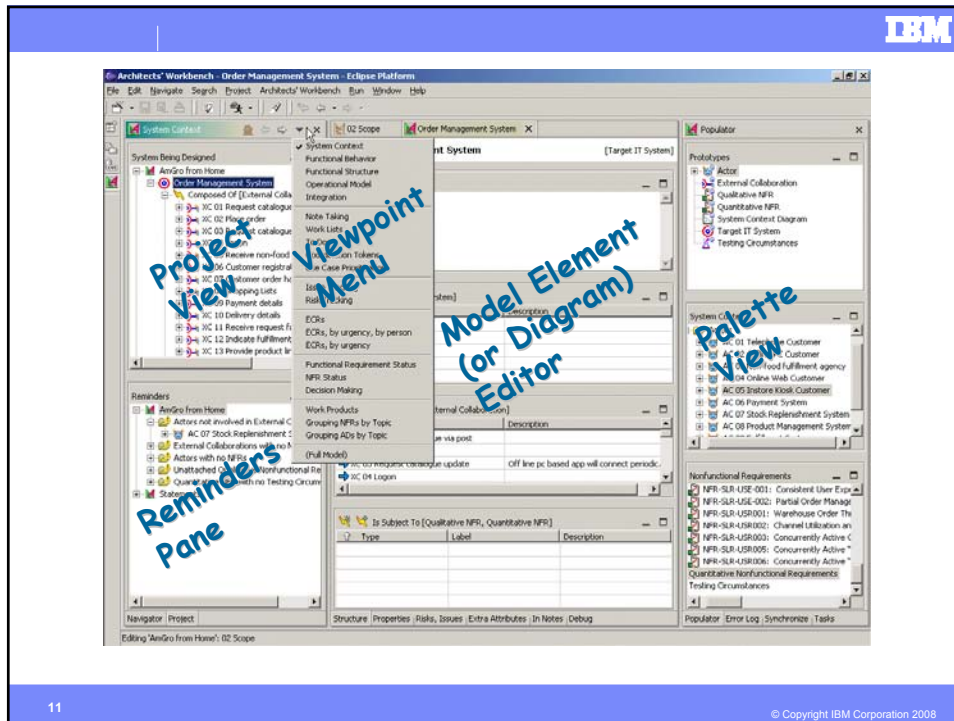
IBM

Architects' Workbench - Order Management System - Eclipse Platform

File Edit Navigate Search Project Architects' Workbench Run Window Help

System Context

02 Scope

Order Management System

Populator

System Being Designed

AmGro from Home

Order Management System

Composed Of [External Colla

XC 01 Request catalogue

XC 02 Place order

XC 03 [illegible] catalogue

XC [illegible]

XC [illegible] Receive non-food

XC 06 Customer registra

XC 07 Customer order ha

XC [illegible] Shopping Lists

XC 09 Payment details

XC 10 Delivery details

XC 11 Receive request f

XC 12 Indicate fulfillment

XC 13 Provide product li

System Context
Functional Behavior
Functional Structure
Operational Model
Integration

Note Taking
Work Lists
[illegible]
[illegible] Tokens
Use Case Pro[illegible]

Iss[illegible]
Risk Tracking

ECRs
ECRs, by urgency, by person
ECRs, by urgency

Functional Requirement Status
NFR Status
Decision Making

Work Products
Grouping NFRs by Topic
Grouping ADs by Topic

(Full Model)

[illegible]nt System

[Target IT System]

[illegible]stem]

Description

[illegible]ternal Collaboration]

Description

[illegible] via post

XC 03 Request catalogue update

Off line pc based app will connect periodic.

XC 04 Logon

Is Subject To [Qualitative NFR, Quantitative NFR]

Type

Label

Description

Reminders

AmGro from Home

Actors not involved in External C

AC 07 Stock Replenishment S

External Collaborations with no N

Actors with no NFRs

Unattached Q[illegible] Nonfunctional Re

Quantitat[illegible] with no Testing Circum

Stat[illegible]

Navigator Project

Structure Properties Risks, Issues Extra Attributes In Notes Debug

Prototypes

Actor

External Collaboration

Qualitative NFR

Quantitative NFR

System Context Diagram

Target IT System

Testing Circumstances

System Co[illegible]

AC 01 Telep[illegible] Customer

AC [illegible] Customer

AC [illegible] food fulfillment agency

AC 04 Online Web Customer

AC 05 Instore Kiosk Customer

AC 06 Payment System

AC 07 Stock Replenishment System

AC 08 Product Management System

Nonfunctional Requirements

NFR-SLR-USE-001: Consistent User Exp

NFR-SLR-USE-002: Partial Order Manag

NFR-SLR-USR001: Warehouse Order Thi

NFR-SLR-USR002: Channel Utilization an

NFR-SLR-USR003: Concurrently Active C

NFR-SLR-USR005: Concurrently Active "

NFR-SLR-USR006: Concurrently Active "

Quantitative Nonfunctional Requirements

Testing Circumstances

Populator Error Log Synchronize Tasks

Editing 'AmGro from Home': 02 Scope

Project View

Viewpoint Menu

Model Element (or Diagram) Editor

Palette View

Reminders Pane

11

© Copyright IBM Corporation 2008